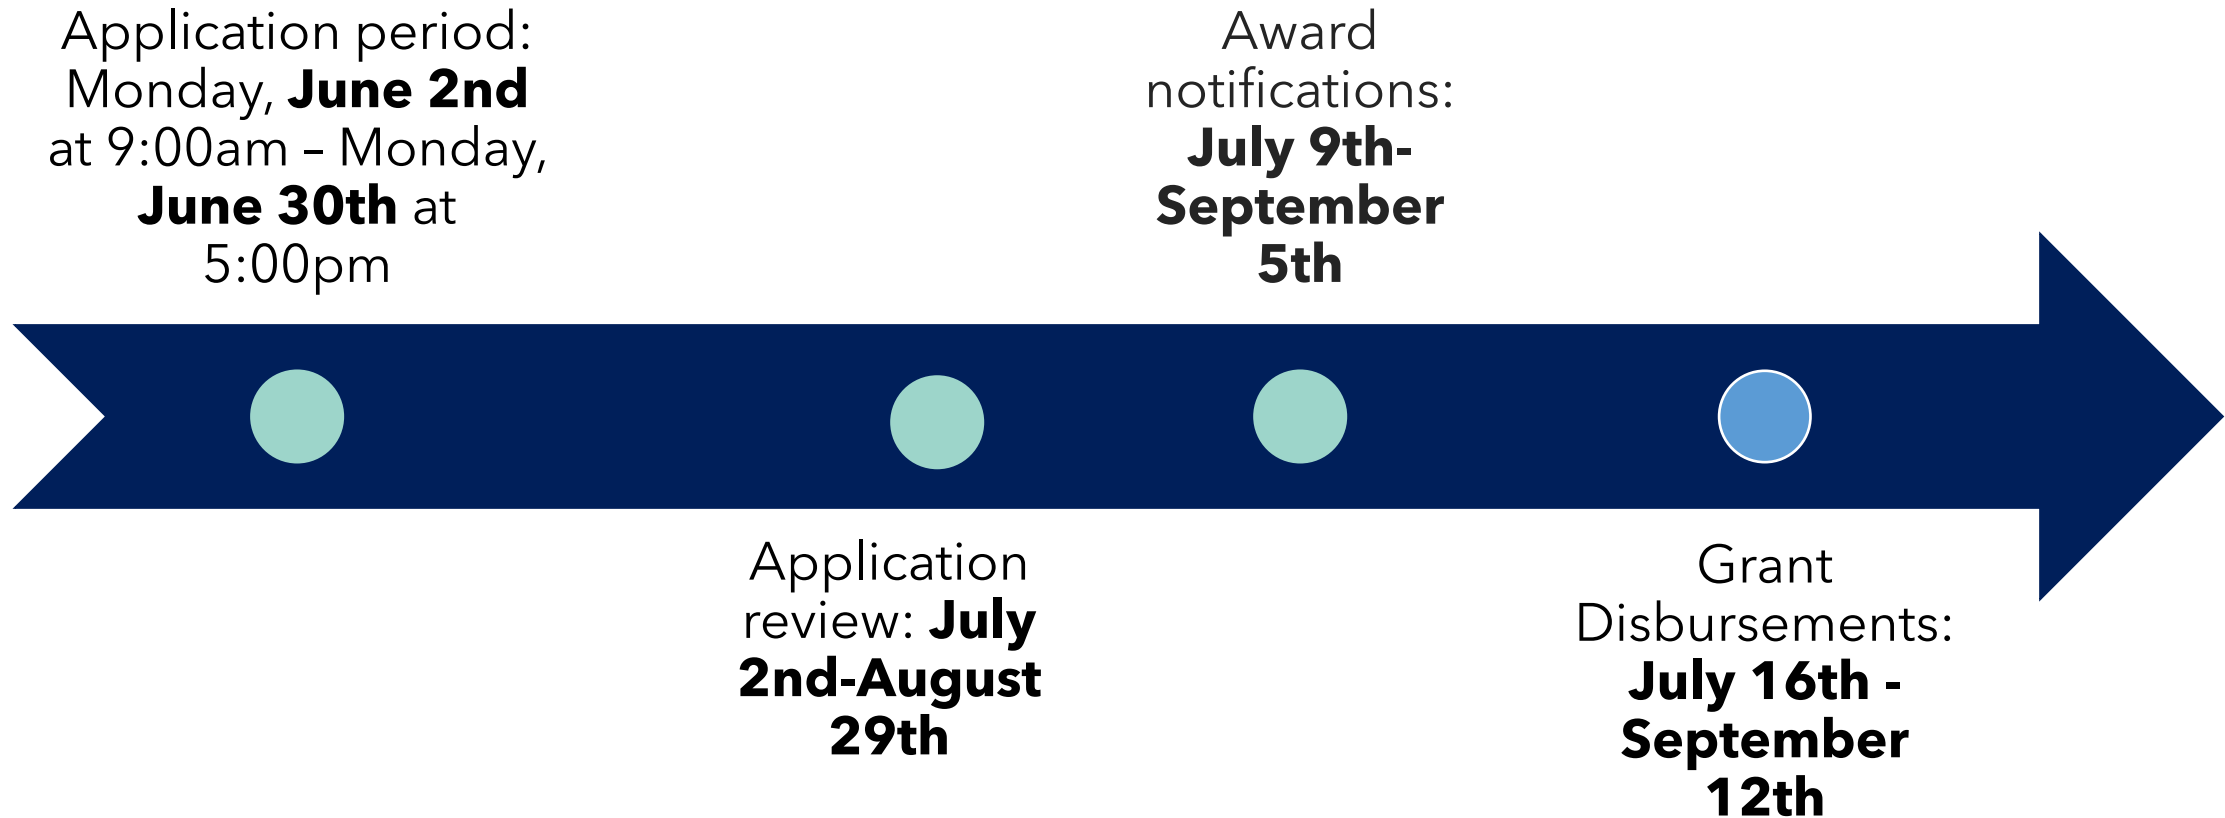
Application period: Monday, June 2nd at 9:00am – Monday, June 30th at 5:00pm

Award notifications: July 9th-September 5th

Application review: July 2nd-August 29th

Grant Disbursements: July 16th - September 12th